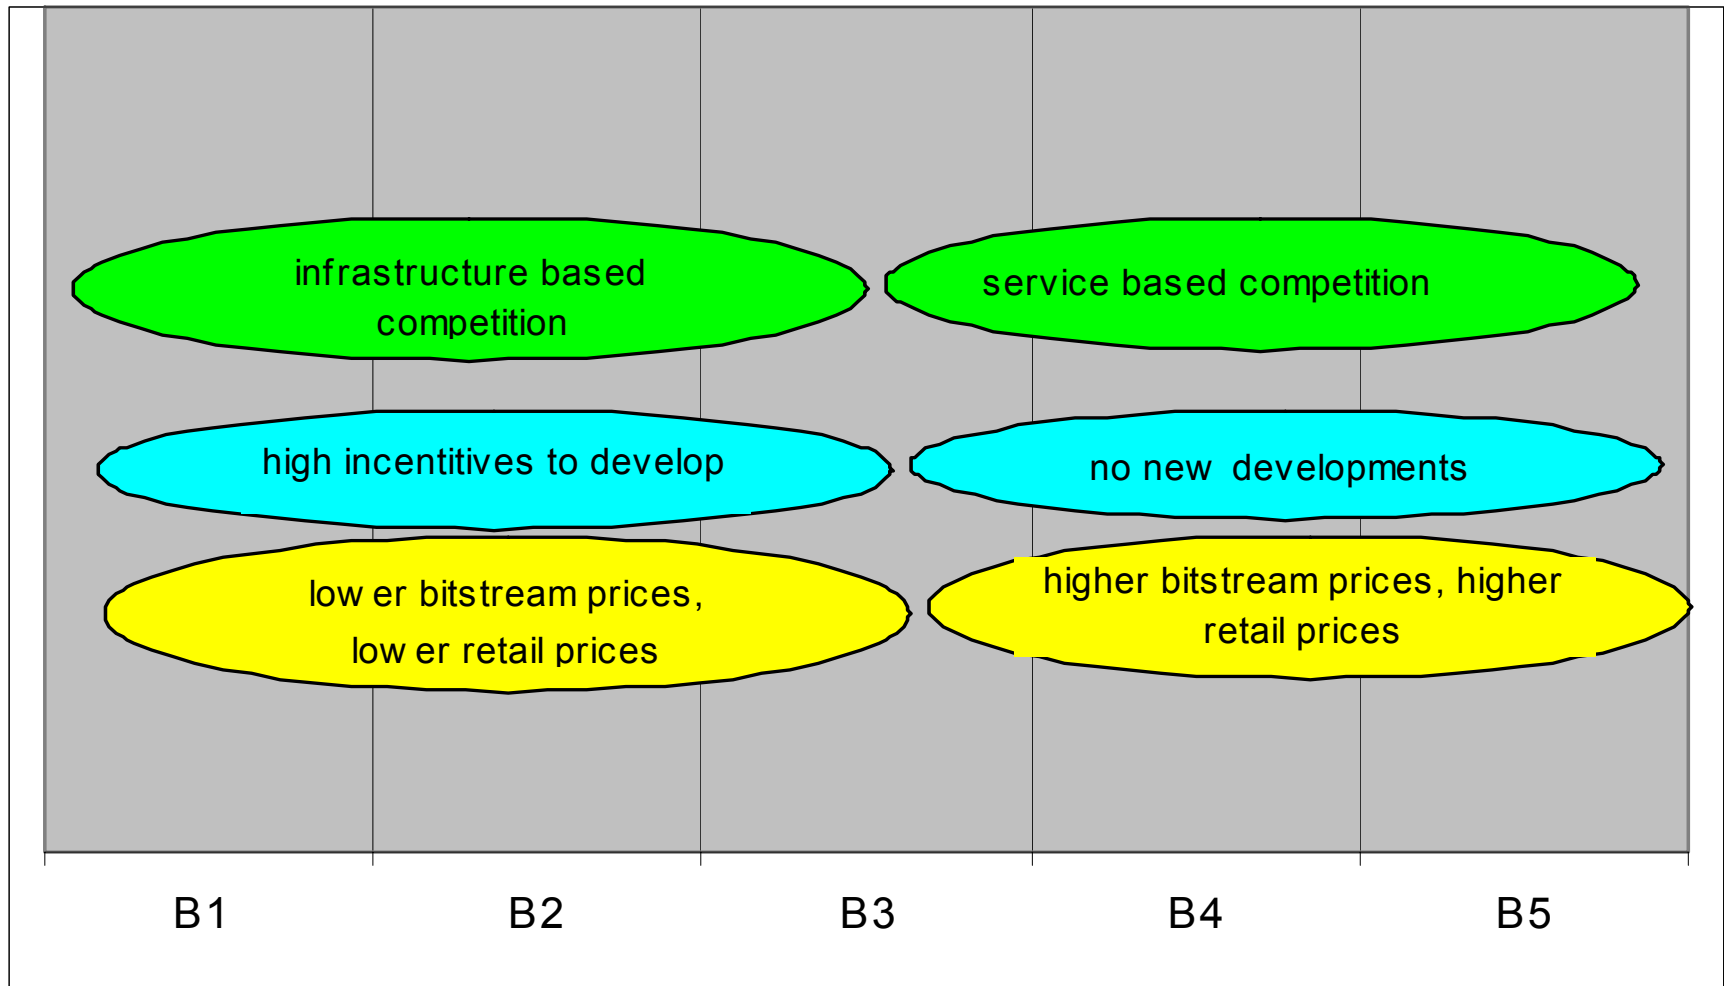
infrastructure based competition

service based competition

high incentitives to develop

no new developments

low er bitstream prices, low er retail prices

higher bitstream prices, higher retail prices

B1

B2

B3

B4

B5